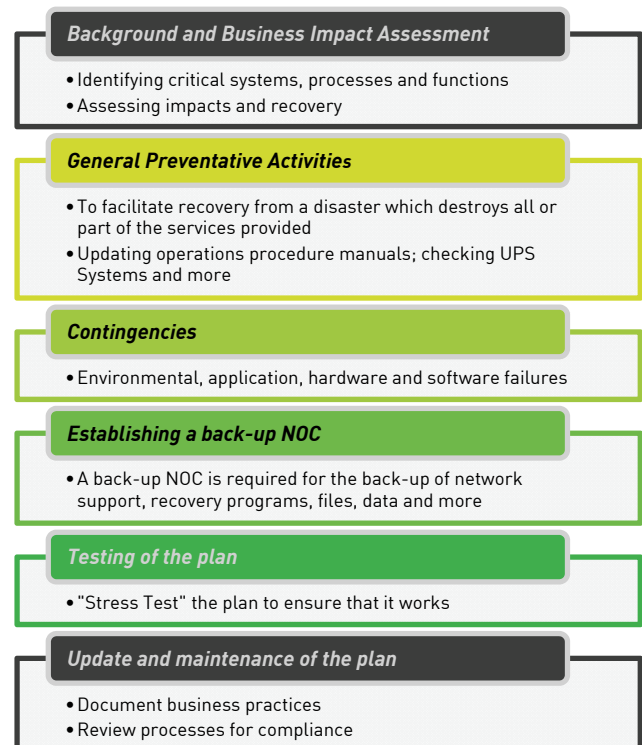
Background and Business Impact Assessment

• Identifying critical systems, processes and functions
• Assessing impacts and recovery

General Preventative Activities

• To facilitate recovery from a disaster which destroys all or part of the services provided
• Updating operations procedure manuals; checking UPS Systems and more

Contingencies

• Environmental, application, hardware and software failures

Establishing a back-up NOC

• A back-up NOC is required for the back-up of network support, recovery programs, files, data and more

Testing of the plan

• "Stress Test" the plan to ensure that it works

Update and maintenance of the plan

• Document business practices
• Review processes for compliance